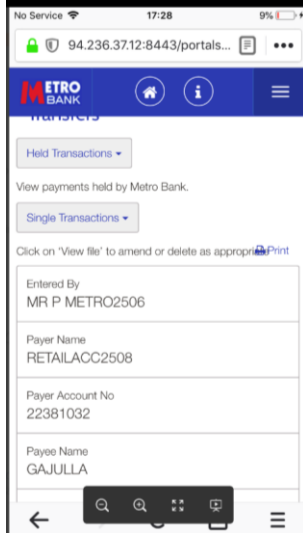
No Service 17:28 9%

94.236.37.12:8443/portals...

METRO BANK

Transfers

Held Transactions ▾

View payments held by Metro Bank.

Single Transactions ▾

Click on 'View file' to amend or delete as appropri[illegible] Print

Entered By
MR P METRO2506

Payer Name
RETAILACC2508

Payer Account No
22381032

Payee Name
GAJULLA